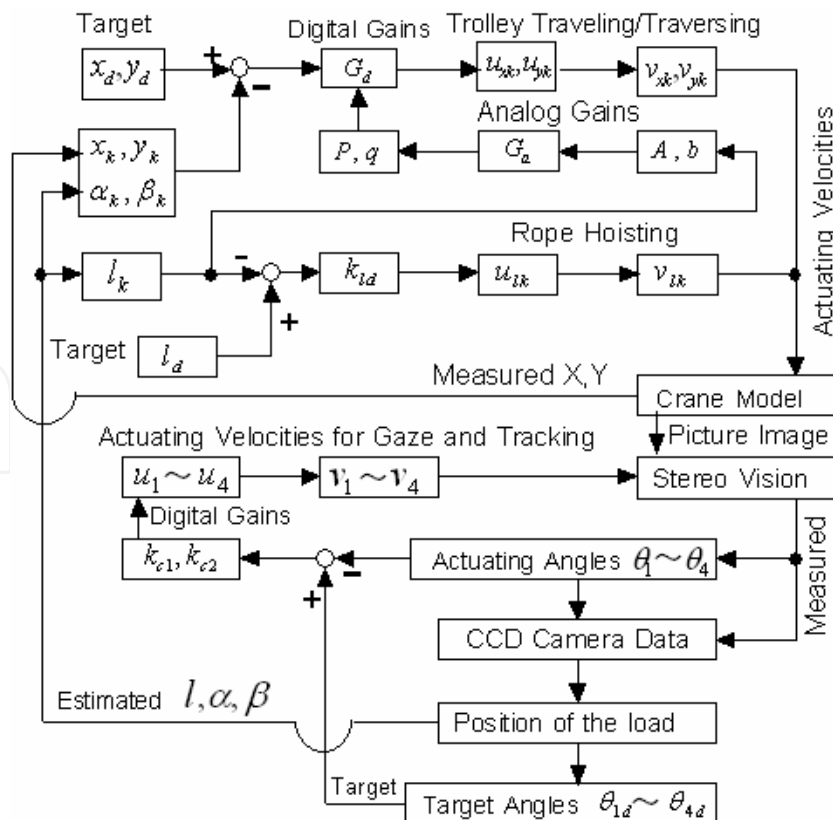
Target

$x_d, y_d$

+

−

Digital Gains

$G_d$

Trolley Traveling/Traversing

$u_{xk}, u_{yk}$

$v_{xk}, v_{yk}$

$x_k, y_k$

$\alpha_k, \beta_k$

$P, q$

Analog Gains

$G_a$

$A, b$

Actuating Velocities

Rope Hoisting

$l_k$

−

+

$k_{ld}$

$u_{lk}$

$v_{lk}$

Target $l_d$

Measured X,Y

Crane Model

Picture Image

Actuating Velocities for Gaze and Tracking

$u_1 \sim u_4$

$v_1 \sim v_4$

Stereo Vision

Digital Gains

$k_{c1}, k_{c2}$

−

+

Actuating Angles $\theta_1 \sim \theta_4$

Measured

CCD Camera Data

Estimated $l, \alpha, \beta$

Position of the load

Target

Target Angles $\theta_{1d} \sim \theta_{4d}$